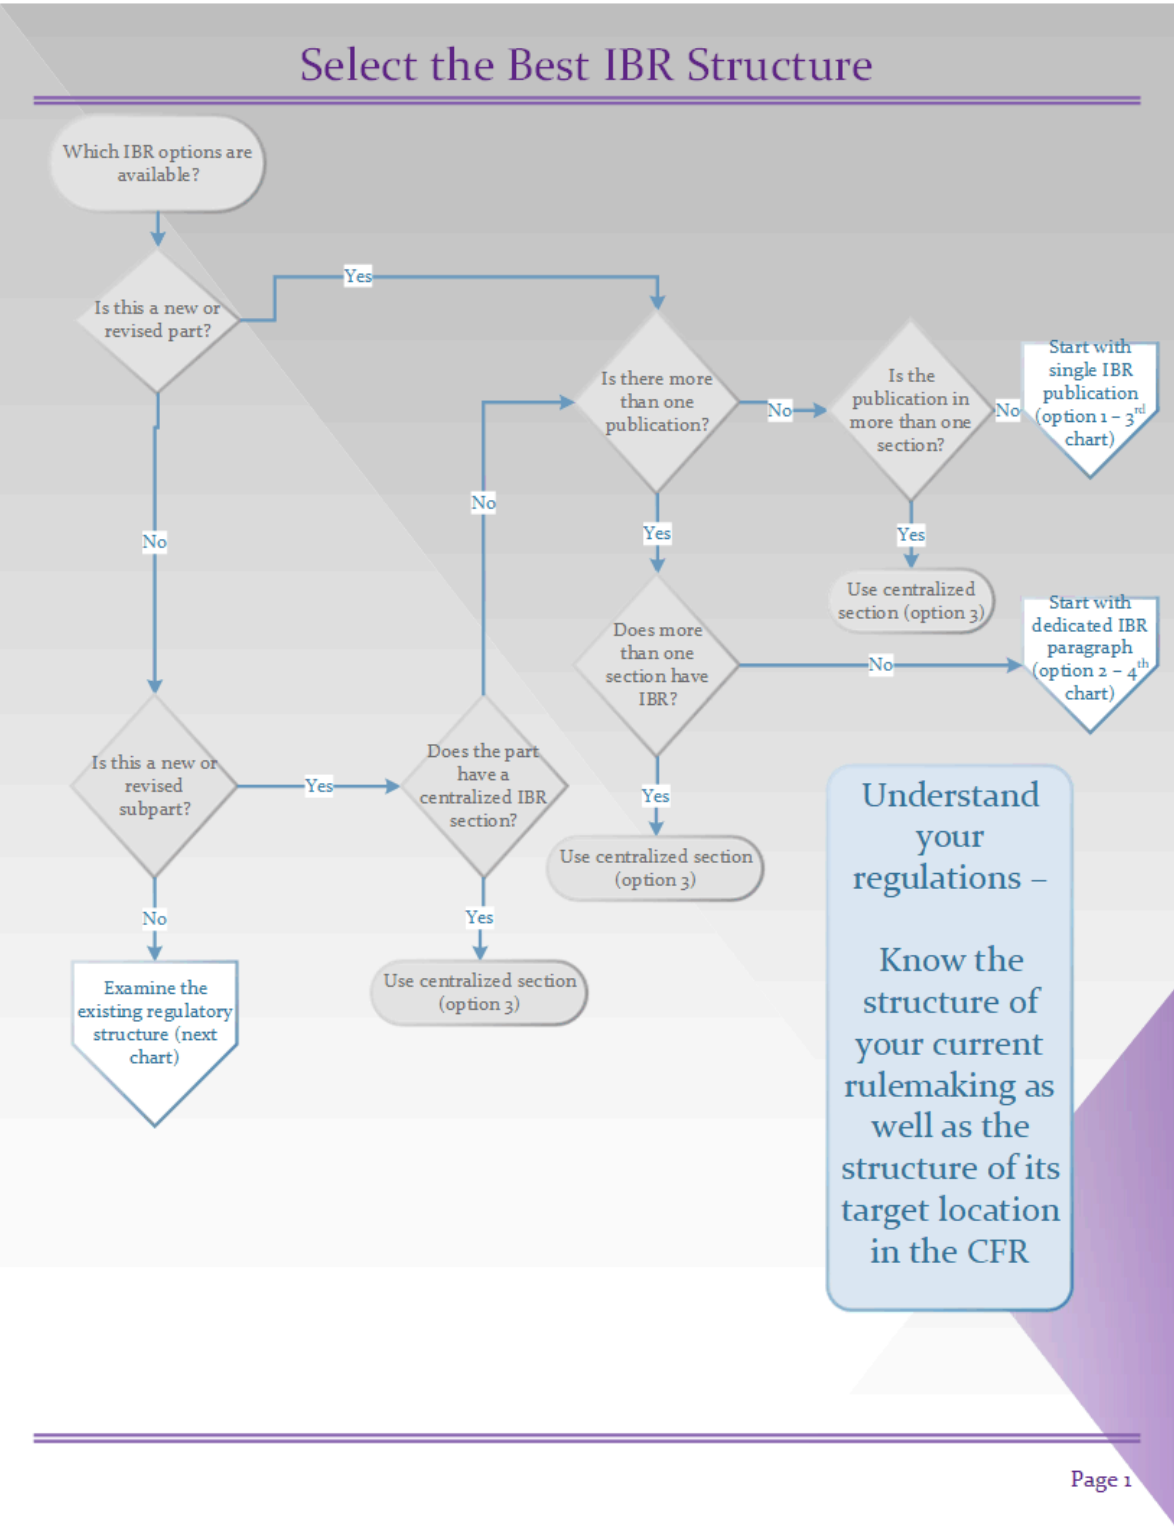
Select the Best IBR Structure

Which IBR options are available?

Is this a new or revised part?

Yes

No

Is there more than one publication?

No

Is the publication in more than one section?

No

Start with single IBR publication (option 1 – 3$^{rd}$ chart)

Yes

Use centralized section (option 3)

Yes

Does more than one section have IBR?

No

Start with dedicated IBR paragraph (option 2 – 4$^{th}$ chart)

Yes

Use centralized section (option 3)

No

Is this a new or revised subpart?

Yes

Does the part have a centralized IBR section?

Yes

Use centralized section (option 3)

No

Examine the existing regulatory structure (next chart)

Understand your regulations –

Know the structure of your current rulemaking as well as the structure of its target location in the CFR

Page 1